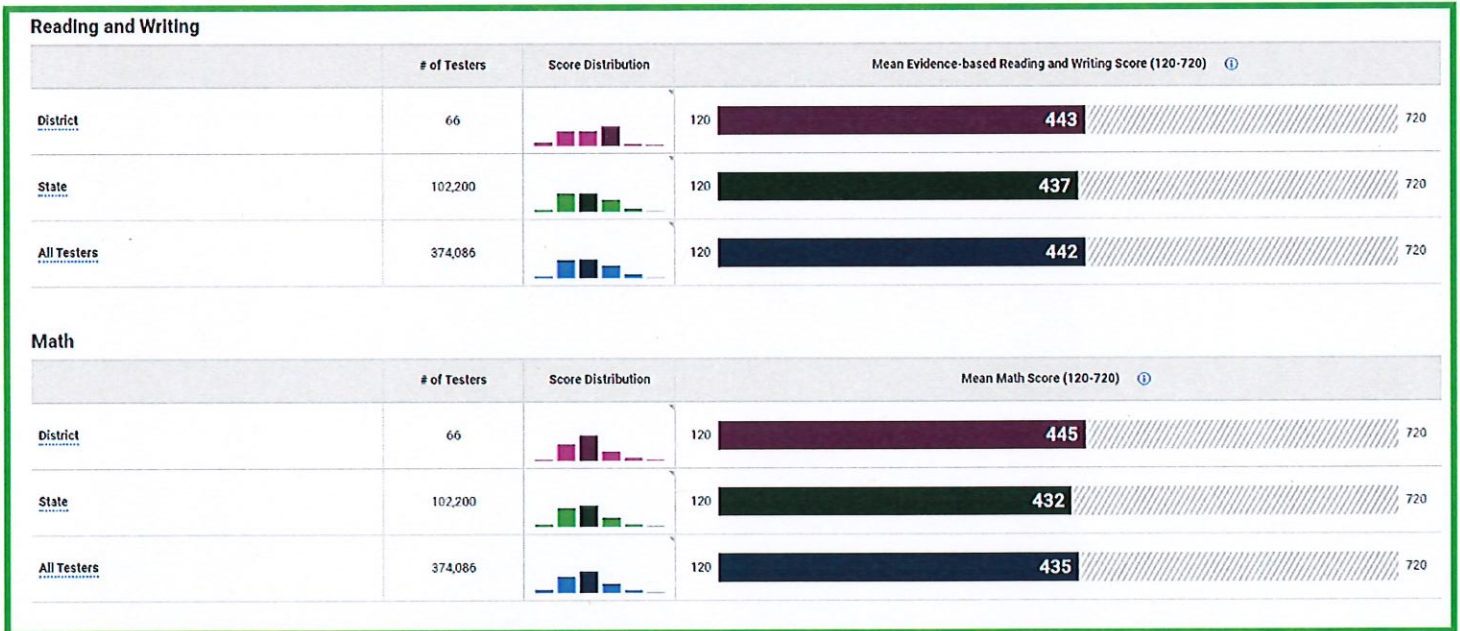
Reading and Writing

| | # of Testers | Score Distribution | Mean Evidence-based Reading and Writing Score (120-720) ⓘ |
|---|---|---|---|
| District | 66 | | 120 443 720 |
| State | 102,200 | | 120 437 720 |
| All Testers | 374,086 | | 120 442 720 |

Math

| | # of Testers | Score Distribution | Mean Math Score (120-720) ⓘ |
|---|---|---|---|
| District | 66 | | 120 445 720 |
| State | 102,200 | | 120 432 720 |
| All Testers | 374,086 | | 120 435 720 |